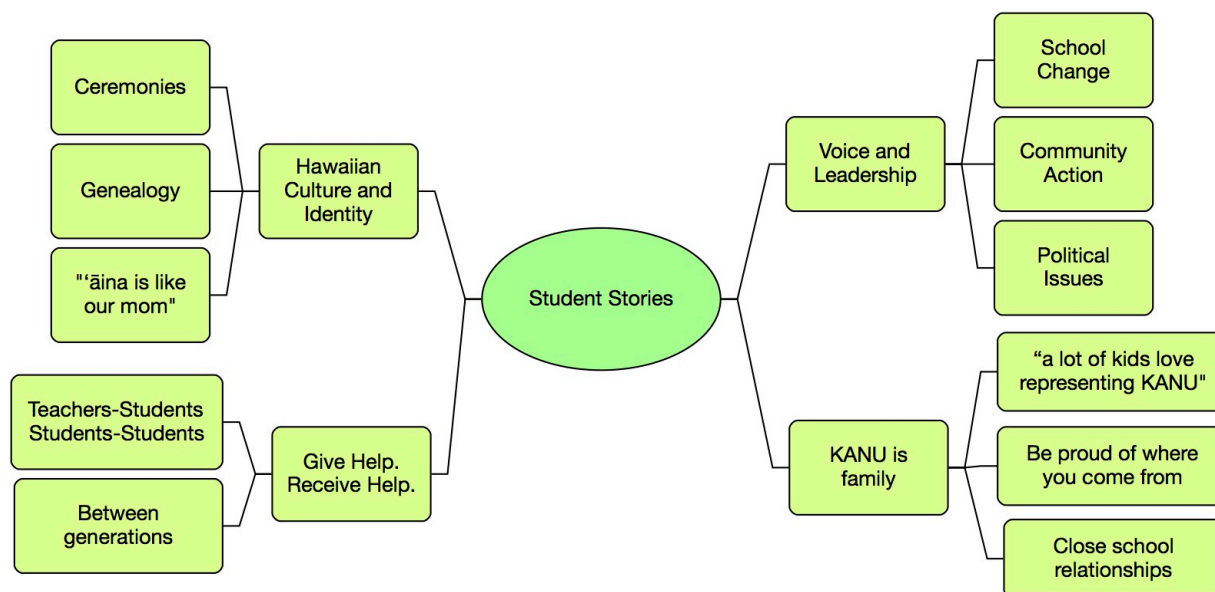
Student Stories

Hawaiian Culture and Identity

Ceremonies

Genealogy

"ʻāina is like our mom"

Give Help. Receive Help.

Teachers-Students Students-Students

Between generations

Voice and Leadership

School Change

Community Action

Political Issues

KANU is family

“a lot of kids love representing KANU"

Be proud of where you come from

Close school relationships